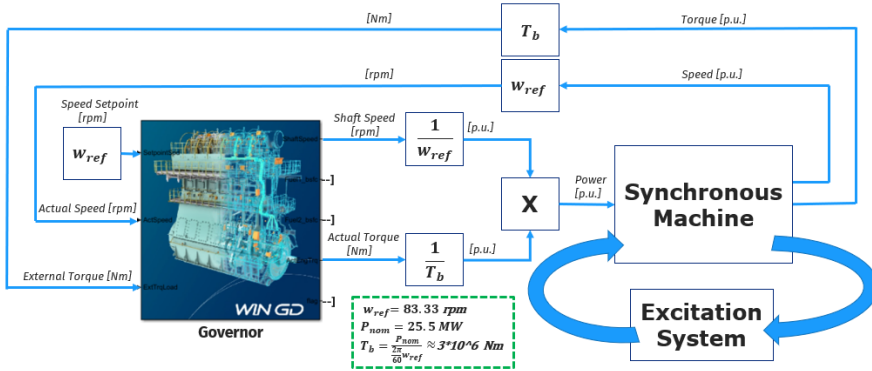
[Nm]

$T_b$

Torque [p.u.]

[rpm]

$w_{ref}$

Speed [p.u.]

Speed Setpoint [rpm]

$w_{ref}$

Shaft Speed [rpm]

$\frac{1}{w_{ref}}$

[p.u.]

Actual Speed [rpm]

X

Power [p.u.]

Synchronous Machine

Actual Torque [Nm]

$\frac{1}{T_b}$

[p.u.]

External Torque [Nm]

WIN GD

Governor

$w_{ref}$= 83.33 $rpm$
$P_{nom}$ = 25.5 $MW$
$T_b = \frac{P_{nom}}{\frac{2\pi}{60}w_{ref}} \approx$ 3*10^6 Nm

Excitation System